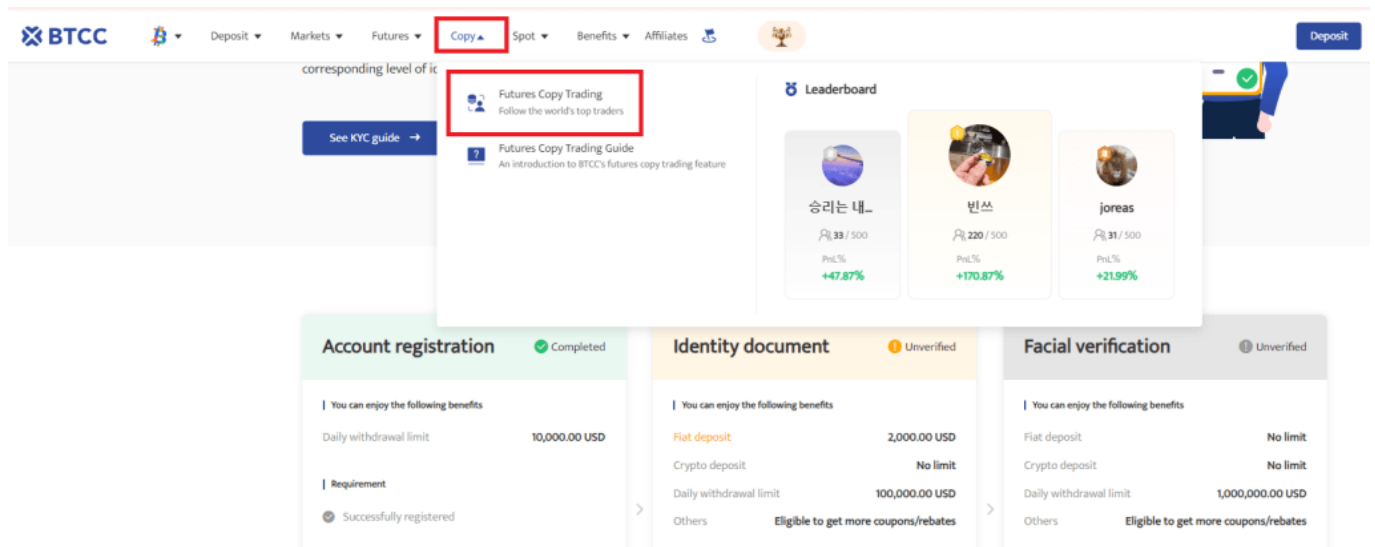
BTCC Deposit Markets Futures Copy Spot Benefits Affiliates Deposit

corresponding level of i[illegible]

See KYC guide →

Futures Copy Trading
Follow the world's top traders

Futures Copy Trading Guide
An introduction to BTCC's futures copy trading feature

Leaderboard

승리는 내...
33 / 500
PnL%
+47.87%

빈쓰
220 / 500
PnL%
+170.87%

joreas
31 / 500
PnL%
+21.99%

Account registration Completed

You can enjoy the following benefits

Daily withdrawal limit 10,000.00 USD

Requirement

Successfully registered

Identity document Unverified

You can enjoy the following benefits

| | |
|---|---|
| Fiat deposit | 2,000.00 USD |
| Crypto deposit | No limit |
| Daily withdrawal limit | 100,000.00 USD |
| Others | Eligible to get more coupons/rebates |

Facial verification Unverified

You can enjoy the following benefits

| | |
|---|---|
| Fiat deposit | No limit |
| Crypto deposit | No limit |
| Daily withdrawal limit | 1,000,000.00 USD |
| Others | Eligible to get more coupons/rebates |